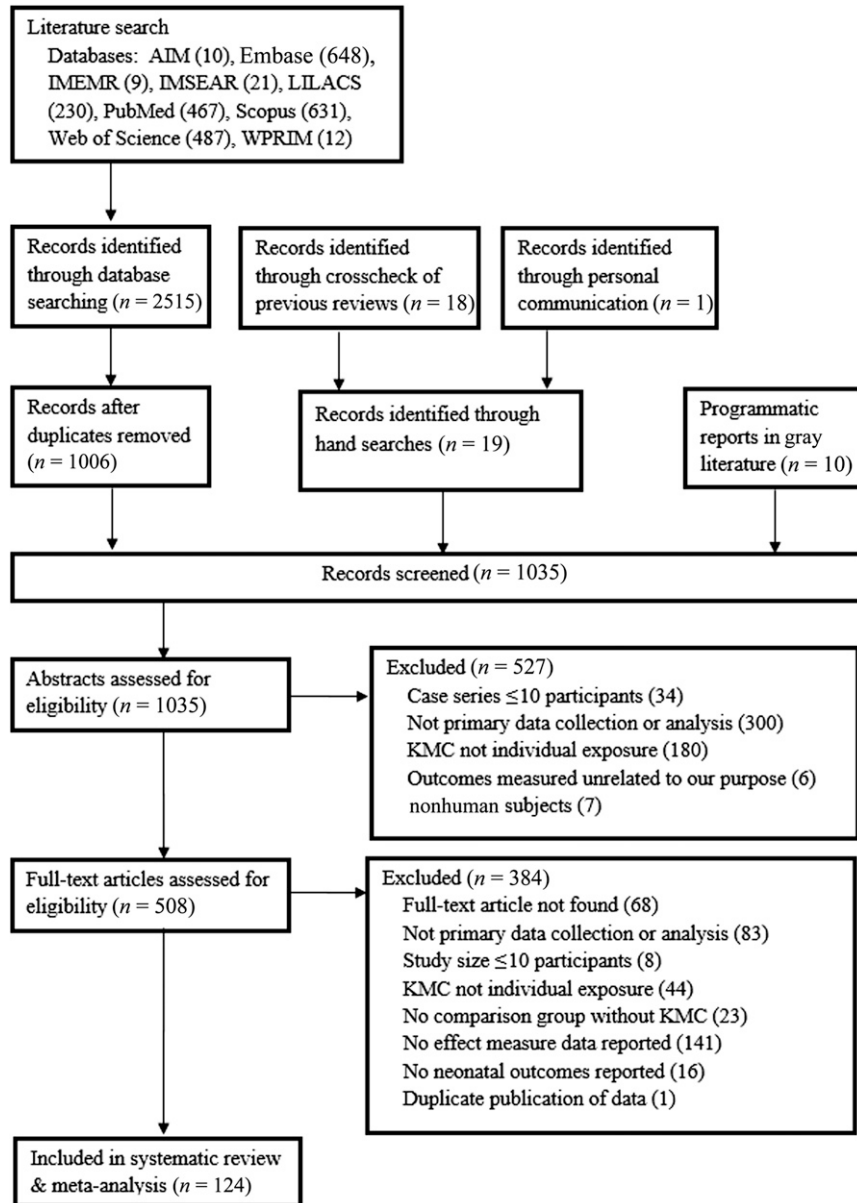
Literature search
Databases: AIM (10), Embase (648), IMEMR (9), IMSEAR (21), LILACS (230), PubMed (467), Scopus (631), Web of Science (487), WPRIM (12)

Records identified through database searching ($n$ = 2515)

Records identified through crosscheck of previous reviews ($n$ = 18)

Records identified through personal communication ($n$ = 1)

Records after duplicates removed ($n$ = 1006)

Records identified through hand searches ($n$ = 19)

Programmatic reports in gray literature ($n$ = 10)

Records screened ($n$ = 1035)

Abstracts assessed for eligibility ($n$ = 1035)

Excluded ($n$ = 527)
Case series ≤10 participants (34)
Not primary data collection or analysis (300)
KMC not individual exposure (180)
Outcomes measured unrelated to our purpose (6)
nonhuman subjects (7)

Full-text articles assessed for eligibility ($n$ = 508)

Excluded ($n$ = 384)
Full-text article not found (68)
Not primary data collection or analysis (83)
Study size ≤10 participants (8)
KMC not individual exposure (44)
No comparison group without KMC (23)
No effect measure data reported (141)
No neonatal outcomes reported (16)
Duplicate publication of data (1)

Included in systematic review & meta-analysis ($n$ = 124)